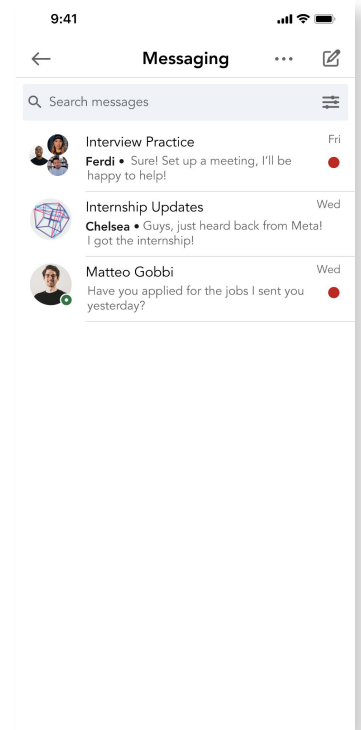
9:41

Messaging

Search messages

Interview Practice
Fri
Ferdi • Sure! Set up a meeting, I'll be happy to help!

Internship Updates
Wed
Chelsea • Guys, just heard back from Meta! I got the internship!

Matteo Gobbi
Wed
Have you applied for the jobs I sent you yesterday?